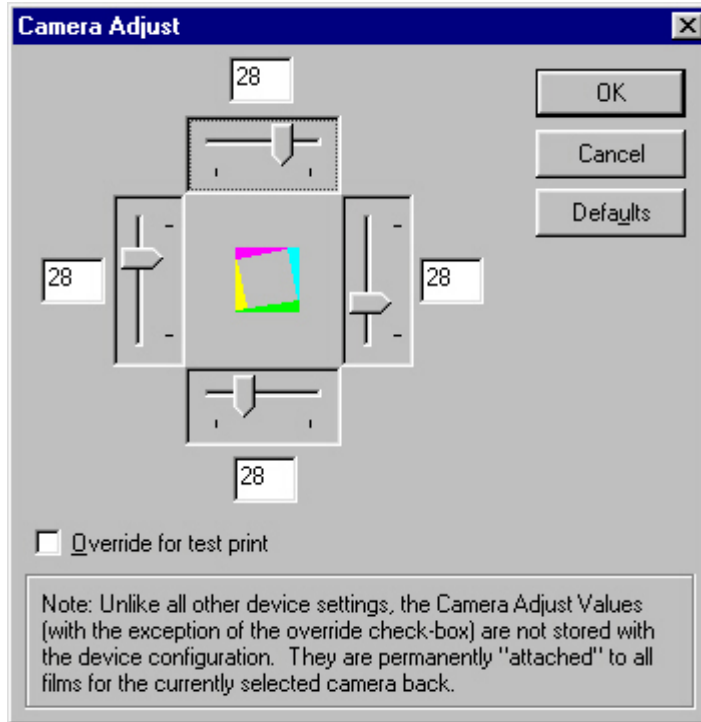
Camera Adjust

28

OK

Cancel

Defaults

28

28

28

Override for test print

Note: Unlike all other device settings, the Camera Adjust Values (with the exception of the override check-box) are not stored with the device configuration. They are permanently "attached" to all films for the currently selected camera back.